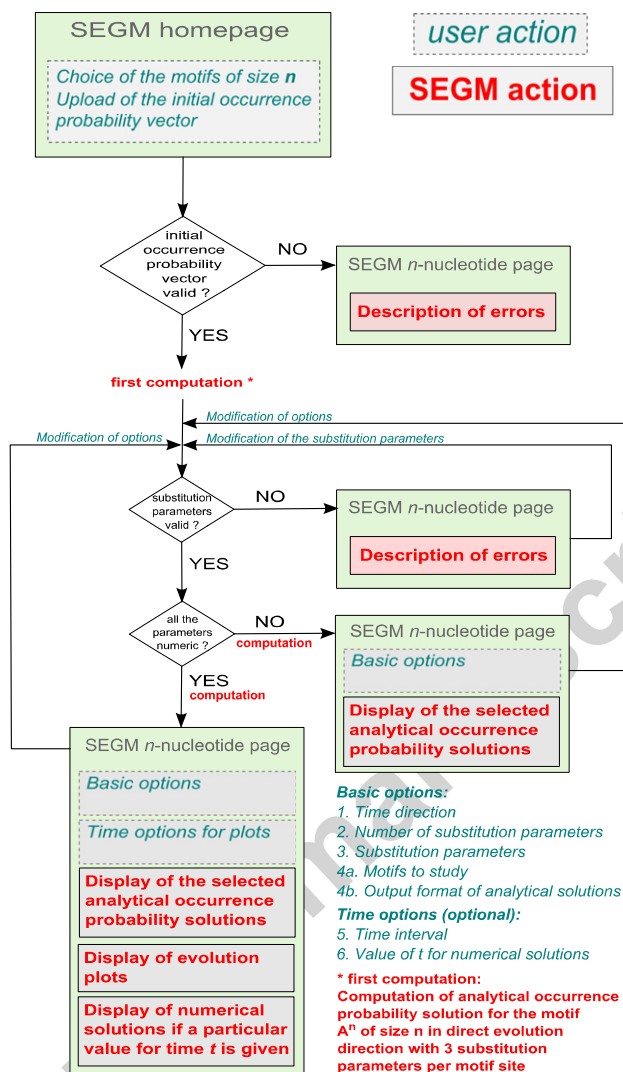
SEGM homepage

Choice of the motifs of size **n**
Upload of the initial occurrence probability vector

user action

SEGM action

initial occurrence probability vector valid ?

NO

SEGM *n*-nucleotide page

Description of errors

YES

first computation *

Modification of options

Modification of options

Modification of the substitution parameters

substitution parameters valid ?

NO

SEGM *n*-nucleotide page

Description of errors

YES

all the parameters numeric ?

NO

computation

SEGM *n*-nucleotide page

Basic options

Display of the selected analytical occurrence probability solutions

YES

computation

SEGM *n*-nucleotide page

Basic options

Time options for plots

Display of the selected analytical occurrence probability solutions

Display of evolution plots

Display of numerical solutions if a particular value for time *t* is given

**Basic options:**
1. Time direction
2. Number of substitution parameters
3. Substitution parameters
4a. Motifs to study
4b. Output format of analytical solutions

**Time options (optional):**
5. Time interval
6. Value of *t* for numerical solutions

* first computation:
Computation of analytical occurrence probability solution for the motif $A^n$ of size n in direct evolution direction with 3 substitution parameters per motif site